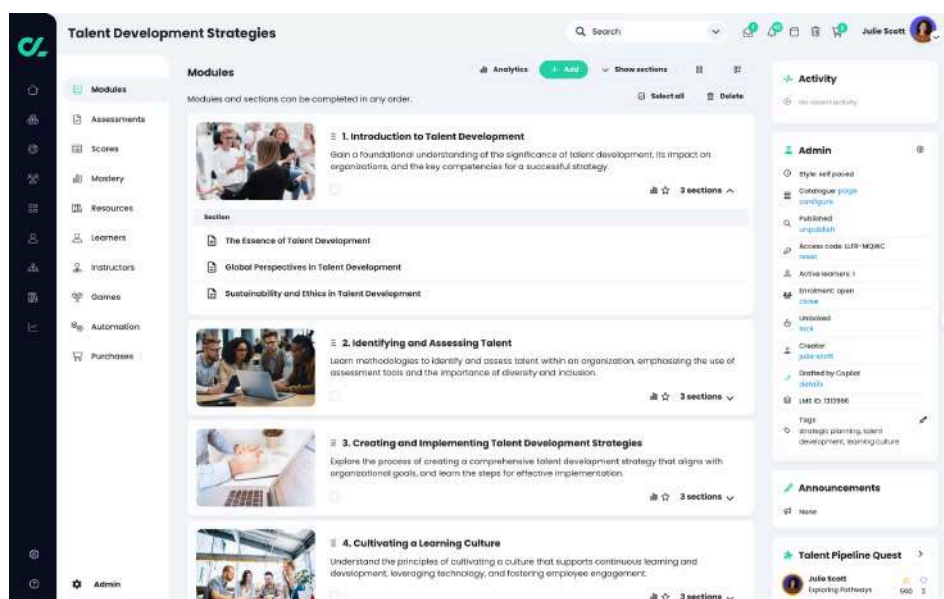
Talent Development Strategies

Search

Julie Scott

Modules

Assessments

Scores

Mastery

Resources

Learners

Instructors

Games

Automation

Purchases

Admin

Modules

Analytics

+ Add

Show sections

Modules and sections can be completed in any order.

Select all

Delete

1. Introduction to Talent Development

Gain a foundational understanding of the significance of talent development, its impact on organizations, and the key competencies for a successful strategy.

3 sections

Section

The Essence of Talent Development

Global Perspectives in Talent Development

Sustainability and Ethics in Talent Development

2. Identifying and Assessing Talent

Learn methodologies to identify and assess talent within an organization, emphasizing the use of assessment tools and the importance of diversity and inclusion.

3 sections

3. Creating and Implementing Talent Development Strategies

Explore the process of creating a comprehensive talent development strategy that aligns with organizational goals, and learn the steps for effective implementation.

3 sections

4. Cultivating a Learning Culture

Understand the principles of cultivating a culture that supports continuous learning and development, leveraging technology, and fostering employee engagement.

3 sections

Activity

No recent activity

Admin

Style: self paced

Catalogue: page configure

Published unpublish

Access code: ULFR-MQWC reset

Active learners: 1

Enrollment: open close

Unlocked lock

Creator julie scott

Drafted by Copilot details

LMS ID: 1312986

Tags strategic planning, talent development, learning culture

Announcements

None

Talent Pipeline Quest

Julie Scott
Exploring Pathways

500 3